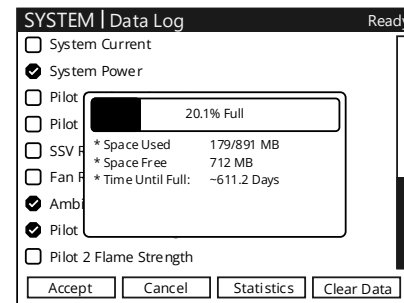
SYSTEM | Data Log Ready

System Current

System Power

Pilot

Pilot

SSV F

Fan F

Ambi

Pilot

Pilot 2 Flame Strength

20.1% Full

* Space Used 179/891 MB
* Space Free 712 MB
* Time Until Full: ~611.2 Days

Accept Cancel Statistics Clear Data